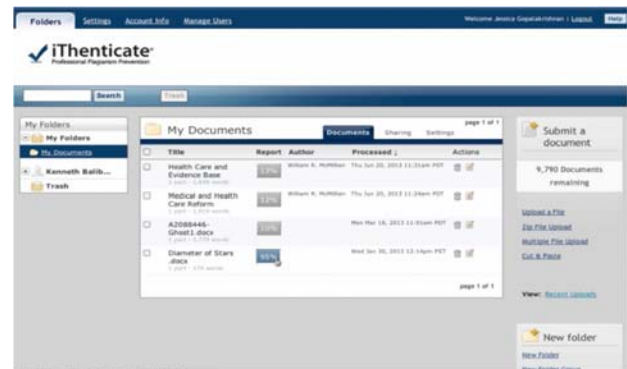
Folders Settings Account Info Manage Users

Welcome Jessica Gopalakrishnan | Logout Help

iThenticate
Professional Plagiarism Prevention

Search Trash

My Folders
My Folders
My Documents
Kenneth Balib...
Trash

My Documents

Documents Sharing Settings

page 1 of 1

| | Title | Report | Author | Processed | Actions |
|---|---|---|---|---|---|
| | Health Care and Evidence Base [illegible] | 13% | William R. McMillan | Thu Jun 20, 2013 11:31am PDT | |
| | Medical and Health Care Reform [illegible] | 13% | William R. McMillan | Thu Jun 20, 2013 11:24am PDT | |
| | A2088446-Ghost1.docx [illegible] | 10% | | Mon Mar 18, 2013 11:01am PDT | |
| | Diameter of Stars .docx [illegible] | 95% | | Wed Jan 30, 2013 12:14pm PST | |

page 1 of 1

Submit a document

9,790 Documents remaining

Upload a File
Zip File Upload
Multiple File Upload
Cut & Paste

View: Recent Uploads

New folder

New Folder
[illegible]